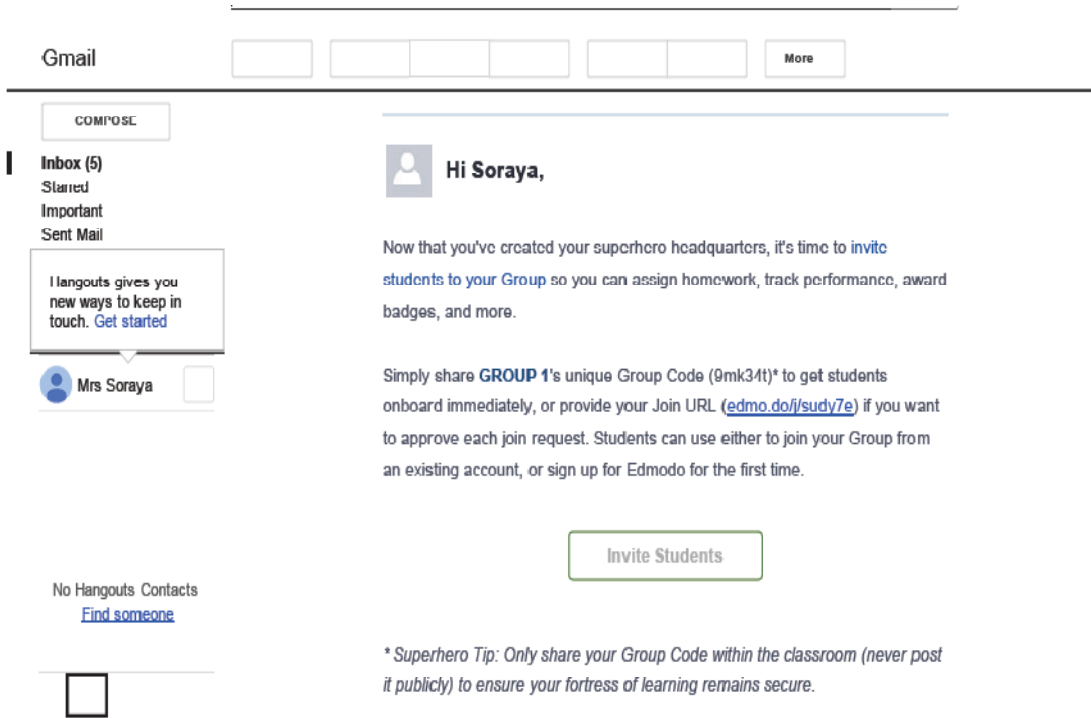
Gmail

More

COMPOSE

Inbox (5)
Stared
Important
Sent Mail

Hangouts gives you new ways to keep in touch. Get started

Mrs Soraya

No Hangouts Contacts
Find someone

Hi Soraya,

Now that you've created your superhero headquarters, it's time to invite students to your Group so you can assign homework, track performance, award badges, and more.

Simply share GROUP 1's unique Group Code (9mk34t)* to get students onboard immediately, or provide your Join URL (edmo.do/j/sudy7e) if you want to approve each join request. Students can use either to join your Group from an existing account, or sign up for Edmodo for the first time.

Invite Students

* Superhero Tip: Only share your Group Code within the classroom (never post it publicly) to ensure your fortress of learning remains secure.